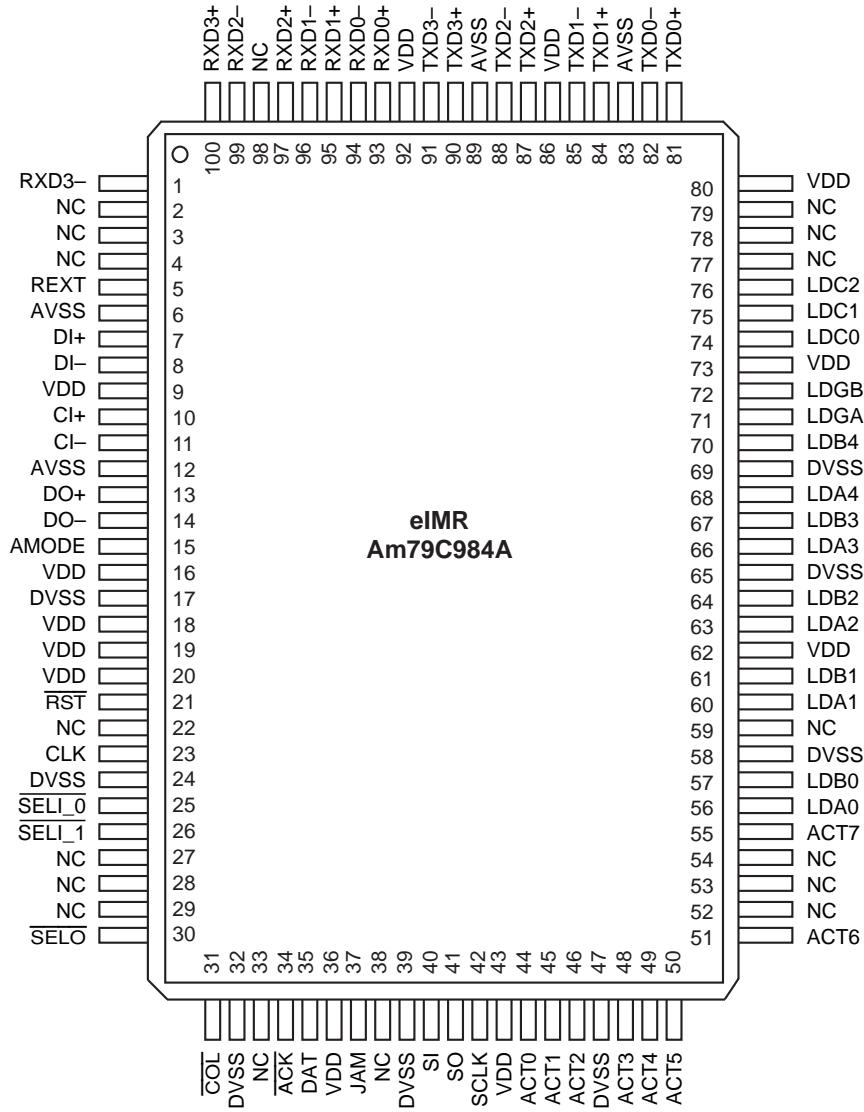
RXD3+ RXD2– NC RXD2+ RXD1– RXD1+ RXD0– RXD0+ VDD TXD3– TXD3+ AVSS TXD2– TXD2+ VDD TXD1– TXD1+ AVSS TXD0– TXD0+

100 99 98 97 96 95 94 93 92 91 90 89 88 87 86 85 84 83 82 81

RXD3– 1
NC 2
NC 3
NC 4
REXT 5
AVSS 6
DI+ 7
DI– 8
VDD 9
CI+ 10
CI– 11
AVSS 12
DO+ 13
DO– 14
AMODE 15
VDD 16
DVSS 17
VDD 18
VDD 19
VDD 20
$\overline{RST}$ 21
NC 22
CLK 23
DVSS 24
$\overline{SELI\_0}$ 25
$\overline{SELI\_1}$ 26
NC 27
NC 28
NC 29
$\overline{SELO}$ 30

eIMR
Am79C984A

80 VDD
79 NC
78 NC
77 NC
76 LDC2
75 LDC1
74 LDC0
73 VDD
72 LDGB
71 LDGA
70 LDB4
69 DVSS
68 LDA4
67 LDB3
66 LDA3
65 DVSS
64 LDB2
63 LDA2
62 VDD
61 LDB1
60 LDA1
59 NC
58 DVSS
57 LDB0
56 LDA0
55 ACT7
54 NC
53 NC
52 NC
51 ACT6

31 32 33 34 35 36 37 38 39 40 41 42 43 44 45 46 47 48 49 50

$\overline{COL}$ DVSS NC $\overline{ACK}$ DAT VDD JAM NC DVSS SI SO SCLK VDD ACT0 ACT1 ACT2 DVSS ACT3 ACT4 ACT5